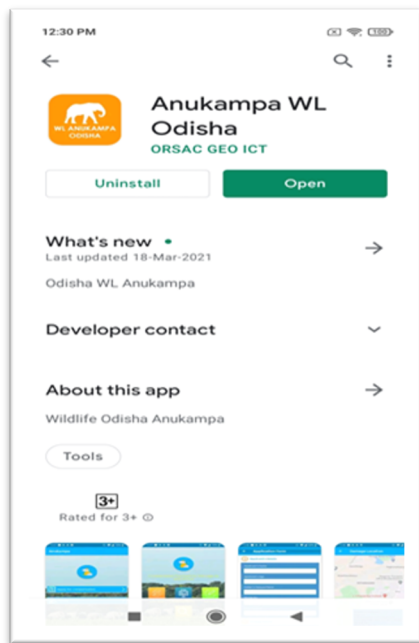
12:30 PM

100

WL ANUKAMPA ODISHA

Anukampa WL Odisha

ORSAC GEO ICT

Uninstall

Open

What's new •

Last updated 18-Mar-2021

Odisha WL Anukampa

Developer contact

About this app

Wildlife Odisha Anukampa

Tools

3+

Rated for 3+ ⓘ